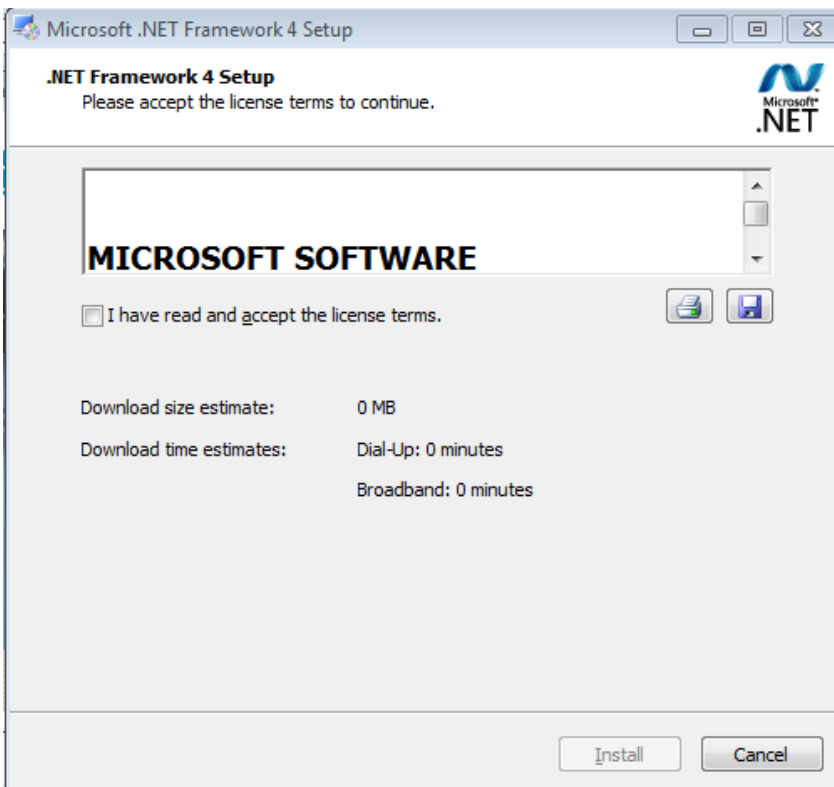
Microsoft .NET Framework 4 Setup

.NET Framework 4 Setup
Please accept the license terms to continue.

Microsoft
.NET

MICROSOFT SOFTWARE

I have read and accept the license terms.

Download size estimate: 0 MB

Download time estimates: Dial-Up: 0 minutes

Broadband: 0 minutes

Install

Cancel